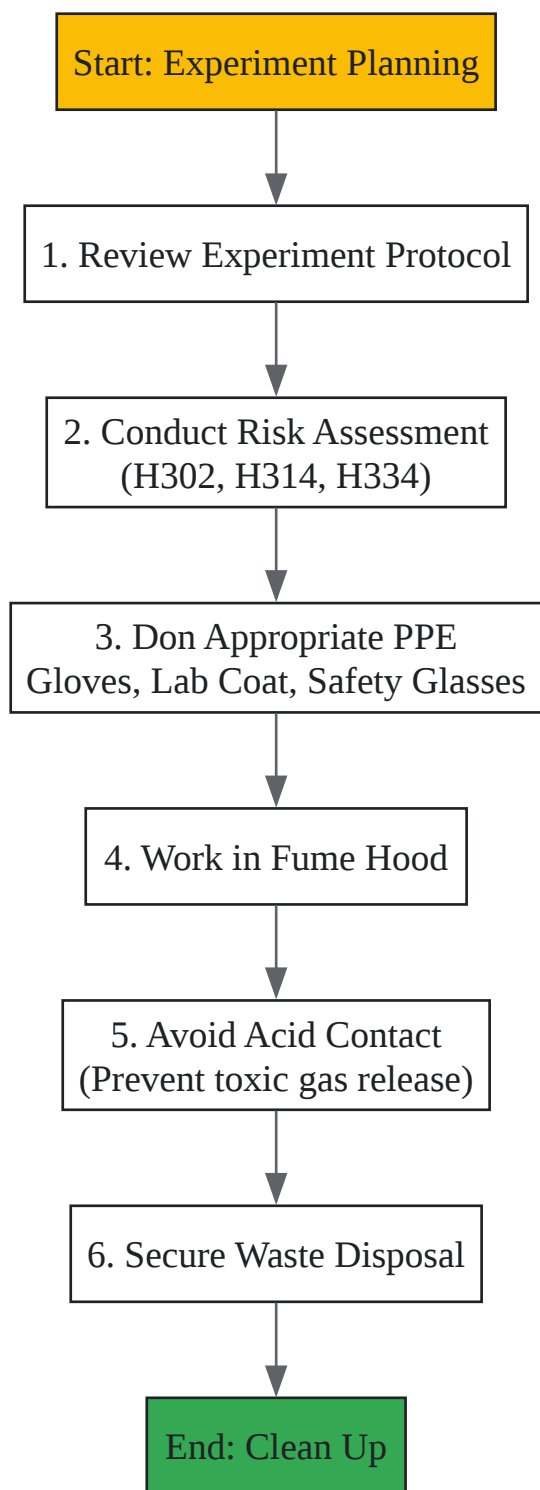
Start: Experiment Planning

1. Review Experiment Protocol

2. Conduct Risk Assessment
(H302, H314, H334)

3. Don Appropriate PPE
Gloves, Lab Coat, Safety Glasses

4. Work in Fume Hood

5. Avoid Acid Contact
(Prevent toxic gas release)

6. Secure Waste Disposal

End: Clean Up